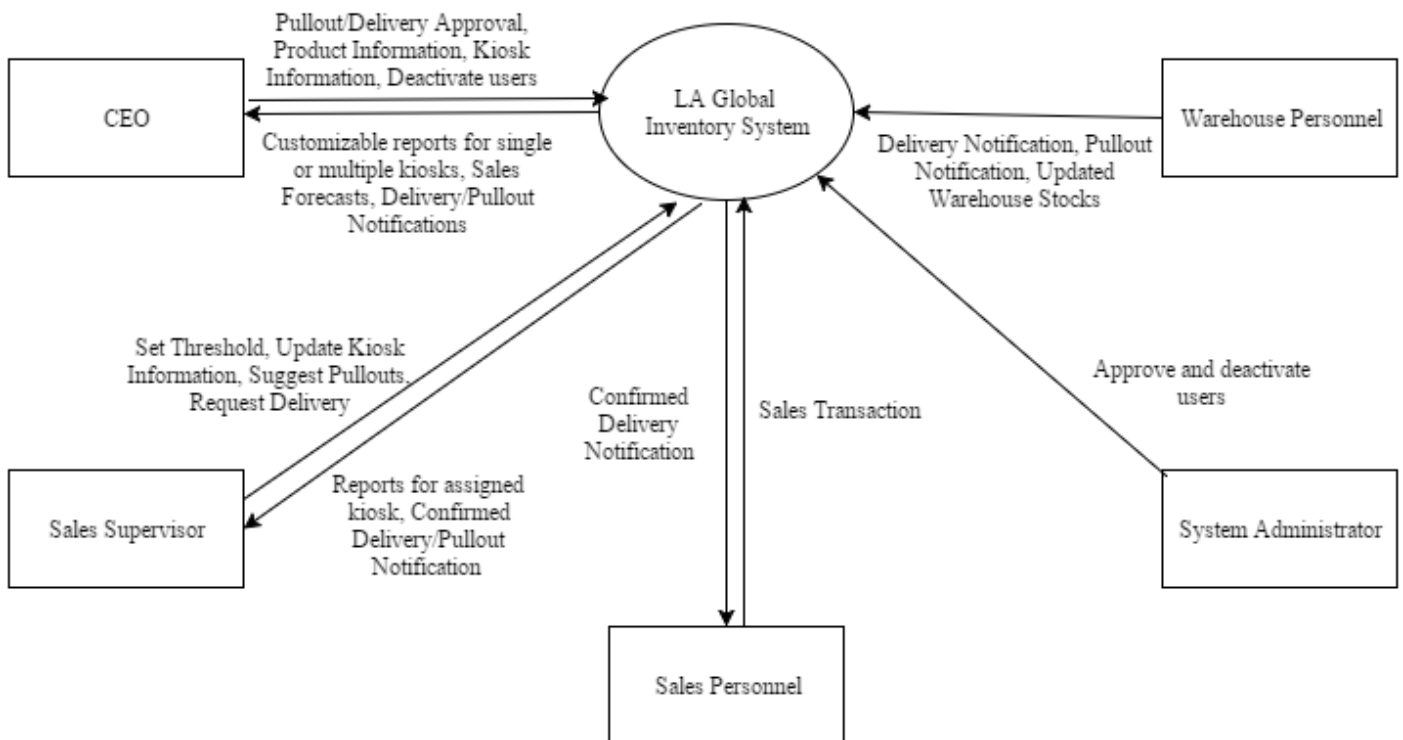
Pullout/Delivery Approval, Product Information, Kiosk Information, Deactivate users

CEO

LA Global Inventory System

Warehouse Personnel

Customizable reports for single or multiple kiosks, Sales Forecasts, Delivery/Pullout Notifications

Delivery Notification, Pullout Notification, Updated Warehouse Stocks

Set Threshold, Update Kiosk Information, Suggest Pullouts, Request Delivery

Confirmed Delivery Notification

Sales Transaction

Approve and deactivate users

Reports for assigned kiosk, Confirmed Delivery/Pullout Notification

Sales Supervisor

System Administrator

Sales Personnel